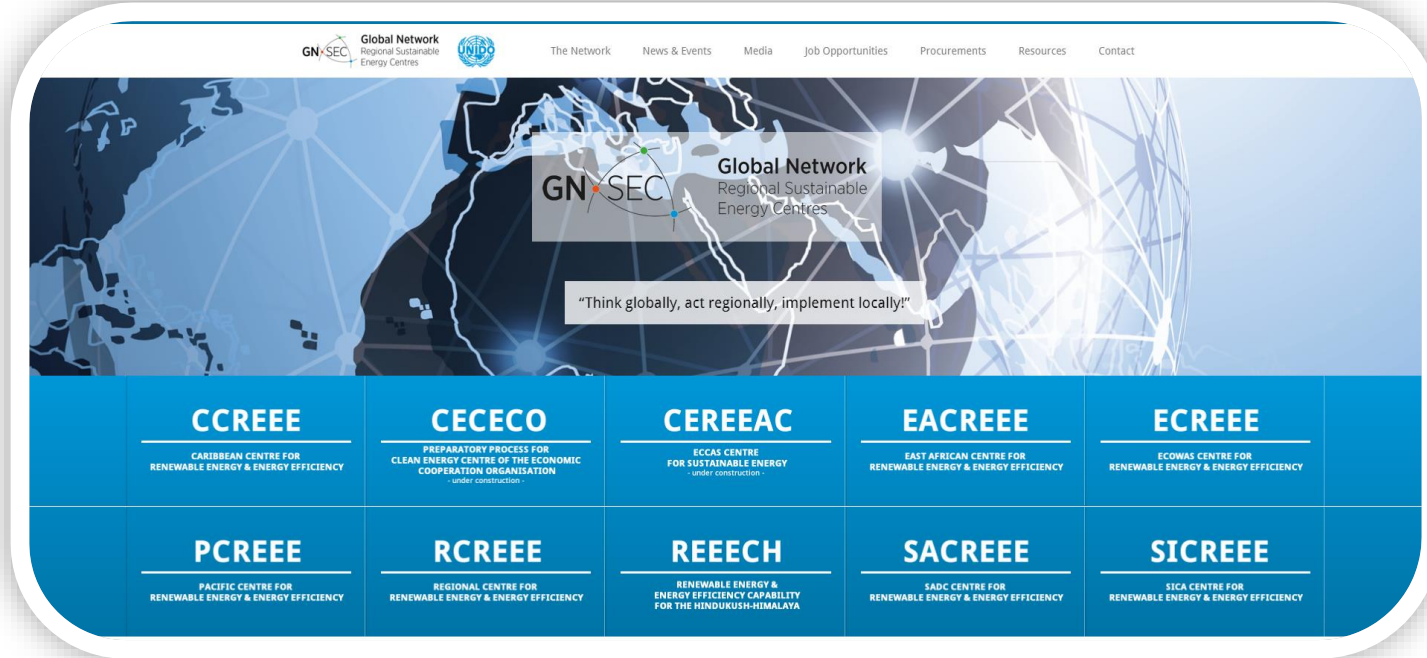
GN SEC Global Network Regional Sustainable Energy Centres

UNIDO

The Network News & Events Media Job Opportunities Procurements Resources Contact

GN SEC Global Network Regional Sustainable Energy Centres

"Think globally, act regionally, implement locally!"

CCREEE
CARIBBEAN CENTRE FOR RENEWABLE ENERGY & ENERGY EFFICIENCY

CECECO
PREPARATORY PROCESS FOR CLEAN ENERGY CENTRE OF THE ECONOMIC COOPERATION ORGANISATION
- under construction -

CEREEAC
ECCAS CENTRE FOR SUSTAINABLE ENERGY
- under construction -

EACREEE
EAST AFRICAN CENTRE FOR RENEWABLE ENERGY & ENERGY EFFICIENCY

ECREEE
ECOWAS CENTRE FOR RENEWABLE ENERGY & ENERGY EFFICIENCY

PCREEE
PACIFIC CENTRE FOR RENEWABLE ENERGY & ENERGY EFFICIENCY

RCREEE
REGIONAL CENTRE FOR RENEWABLE ENERGY & ENERGY EFFICIENCY

REEECH
RENEWABLE ENERGY & ENERGY EFFICIENCY CAPABILITY FOR THE HINDUKUSH-HIMALAYA

SACREEE
SADC CENTRE FOR RENEWABLE ENERGY & ENERGY EFFICIENCY

SICREEE
SICA CENTRE FOR RENEWABLE ENERGY & ENERGY EFFICIENCY